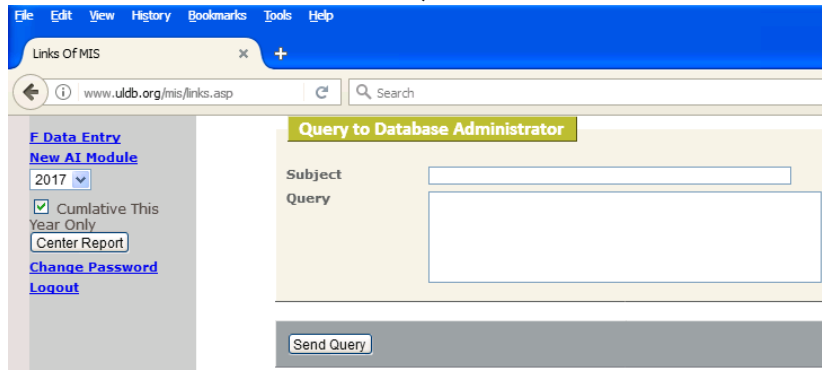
File Edit View History Bookmarks Tools Help

Links Of MIS ×

+

www.uldb.org/mis/links.asp

Search

F Data Entry
New AI Module
2017
Cumlative This Year Only
Center Report
Change Password
Logout

Query to Database Administrator

Subject
Query

Send Query